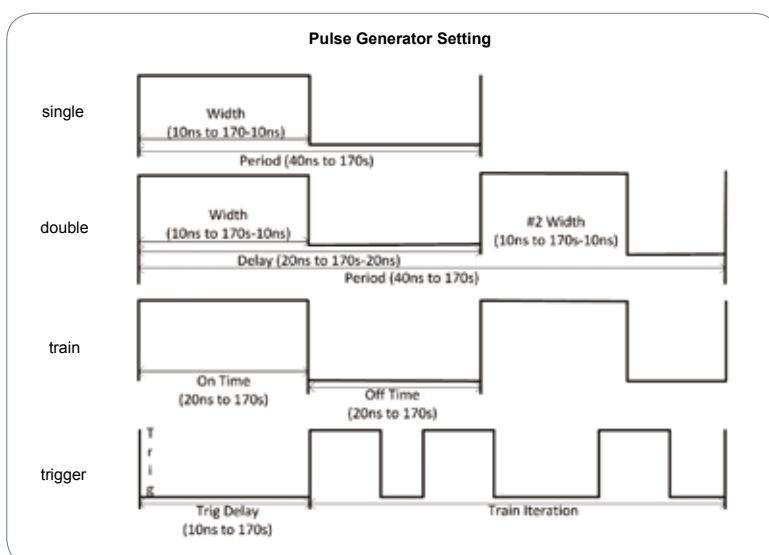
Pulse Generator Setting

single

Width
(10ns to 170-10ns)
Period (40ns to 170s)

double

Width
(10ns to 170s-10ns)
#2 Width
(10ns to 170s-10ns)
Delay (20ns to 170s-20ns)
Period (40ns to 170s)

train

On Time
(20ns to 170s)
Off Time
(20ns to 170s)

trigger

T
r
i
g
Trig Delay
(10ns to 170s)
Train Iteration